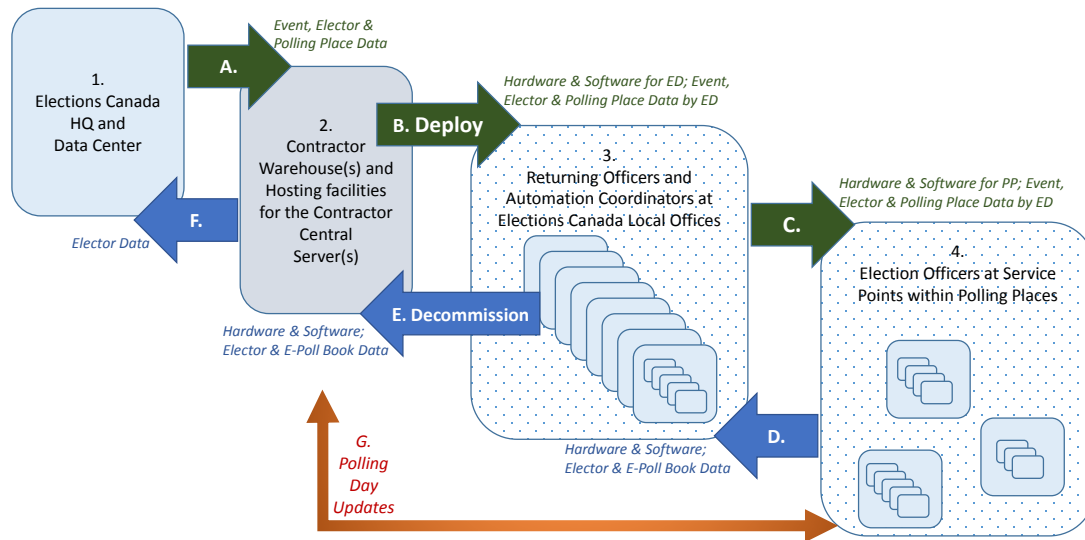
1.
Elections Canada
HQ and
Data Center

Event, Elector &
Polling Place Data

A.

2.
Contractor
Warehouse(s) and
Hosting facilities
for the Contractor
Central
Server(s)

Hardware & Software for ED; Event,
Elector & Polling Place Data by ED

B. Deploy

3.
Returning Officers and
Automation Coordinators at
Elections Canada Local Offices

F.

Elector Data

Hardware & Software for PP; Event,
Elector & Polling Place Data by ED

C.

4.
Election Officers at Service
Points within Polling Places

E. Decommission

Hardware & Software;
Elector & E-Poll Book Data

G.
Polling
Day
Updates

Hardware & Software;
Elector & E-Poll Book Data

D.